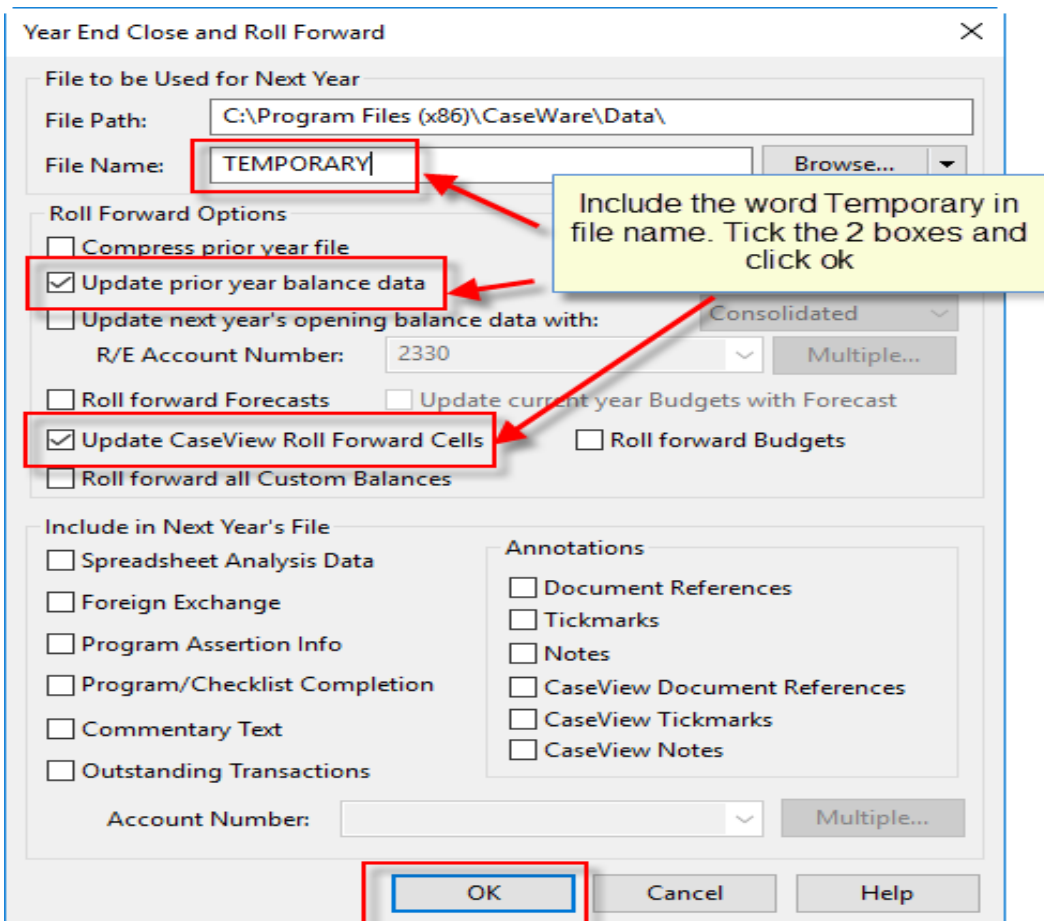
Year End Close and Roll Forward

File to be Used for Next Year

File Path: C:\Program Files (x86)\CaseWare\Data\

File Name: TEMPORARY

Browse...

Include the word Temporary in file name. Tick the 2 boxes and click ok

Roll Forward Options

Compress prior year file

Update prior year balance data

Update next year's opening balance data with: Consolidated

R/E Account Number: 2330 Multiple...

Roll forward Forecasts

Update current year Budgets with Forecast

Update CaseView Roll Forward Cells

Roll forward Budgets

Roll forward all Custom Balances

Include in Next Year's File

Spreadsheet Analysis Data

Foreign Exchange

Program Assertion Info

Program/Checklist Completion

Commentary Text

Outstanding Transactions

Annotations

Document References

Tickmarks

Notes

CaseView Document References

CaseView Tickmarks

CaseView Notes

Account Number: Multiple...

OK Cancel Help